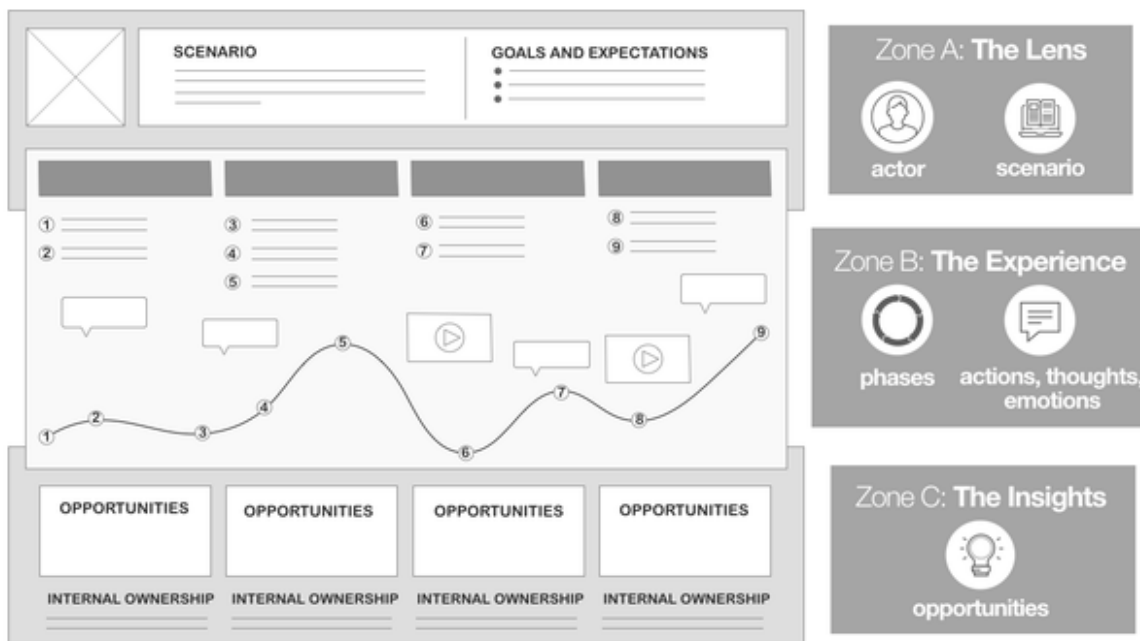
SCENARIO

GOALS AND EXPECTATIONS

①
②
③
④
⑤
⑥
⑦
⑧
⑨

1 2 3 4 5 6 7 8 9

OPPORTUNITIES

OPPORTUNITIES

OPPORTUNITIES

OPPORTUNITIES

INTERNAL OWNERSHIP

INTERNAL OWNERSHIP

INTERNAL OWNERSHIP

INTERNAL OWNERSHIP

Zone A: The Lens

actor

scenario

Zone B: The Experience

phases

actions, thoughts, emotions

Zone C: The Insights

opportunities